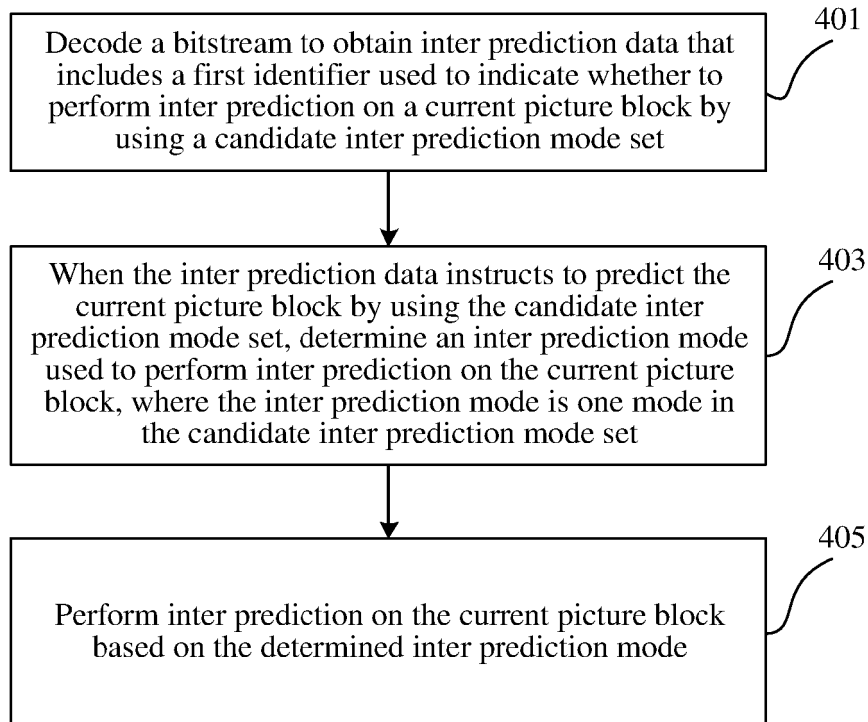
Decode a bitstream to obtain inter prediction data that includes a first identifier used to indicate whether to perform inter prediction on a current picture block by using a candidate inter prediction mode set

401

When the inter prediction data instructs to predict the current picture block by using the candidate inter prediction mode set, determine an inter prediction mode used to perform inter prediction on the current picture block, where the inter prediction mode is one mode in the candidate inter prediction mode set

403

Perform inter prediction on the current picture block based on the determined inter prediction mode

405